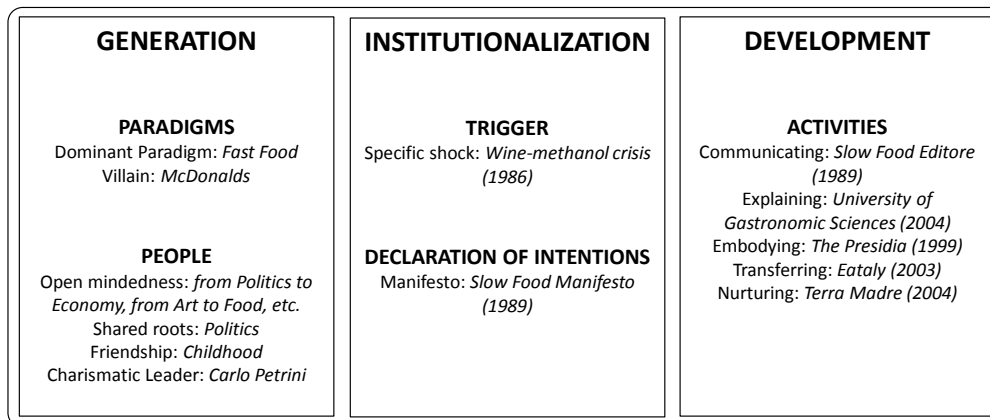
GENERATION

PARADIGMS
Dominant Paradigm: *Fast Food*
Villain: *McDonalds*

PEOPLE
Open mindedness: *from Politics to Economy, from Art to Food, etc.*
Shared roots: *Politics*
Friendship: *Childhood*
Charismatic Leader: *Carlo Petrini*

INSTITUTIONALIZATION

TRIGGER
Specific shock: *Wine-methanol crisis (1986)*

DECLARATION OF INTENTIONS
Manifesto: *Slow Food Manifesto (1989)*

DEVELOPMENT

ACTIVITIES
Communicating: *Slow Food Editore (1989)*
Explaining: *University of Gastronomic Sciences (2004)*
Embodying: *The Presidia (1999)*
Transferring: *Eataly (2003)*
Nurturing: *Terra Madre (2004)*